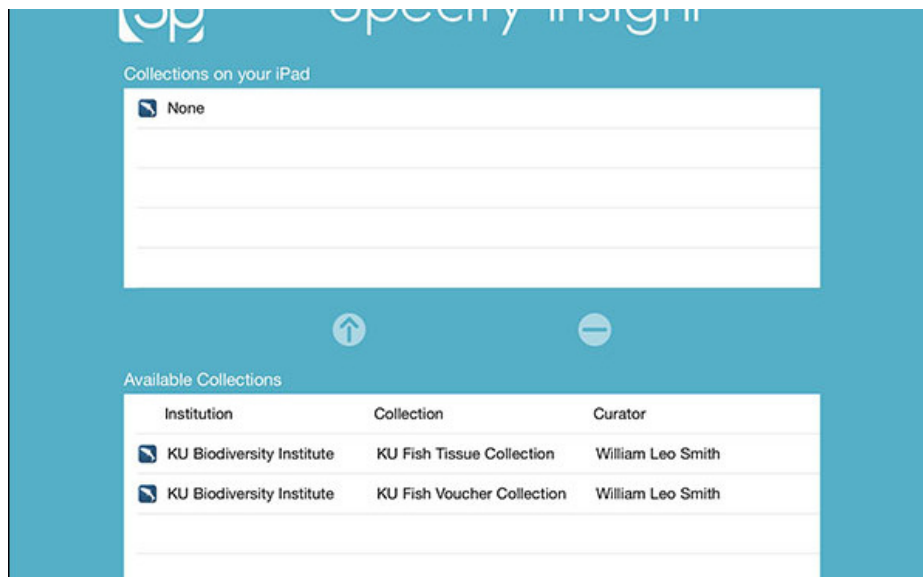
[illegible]

Collections on your iPad

None

Available Collections

| Institution | Collection | Curator |
|---|---|---|
| KU Biodiversity Institute | KU Fish Tissue Collection | William Leo Smith |
| KU Biodiversity Institute | KU Fish Voucher Collection | William Leo Smith |